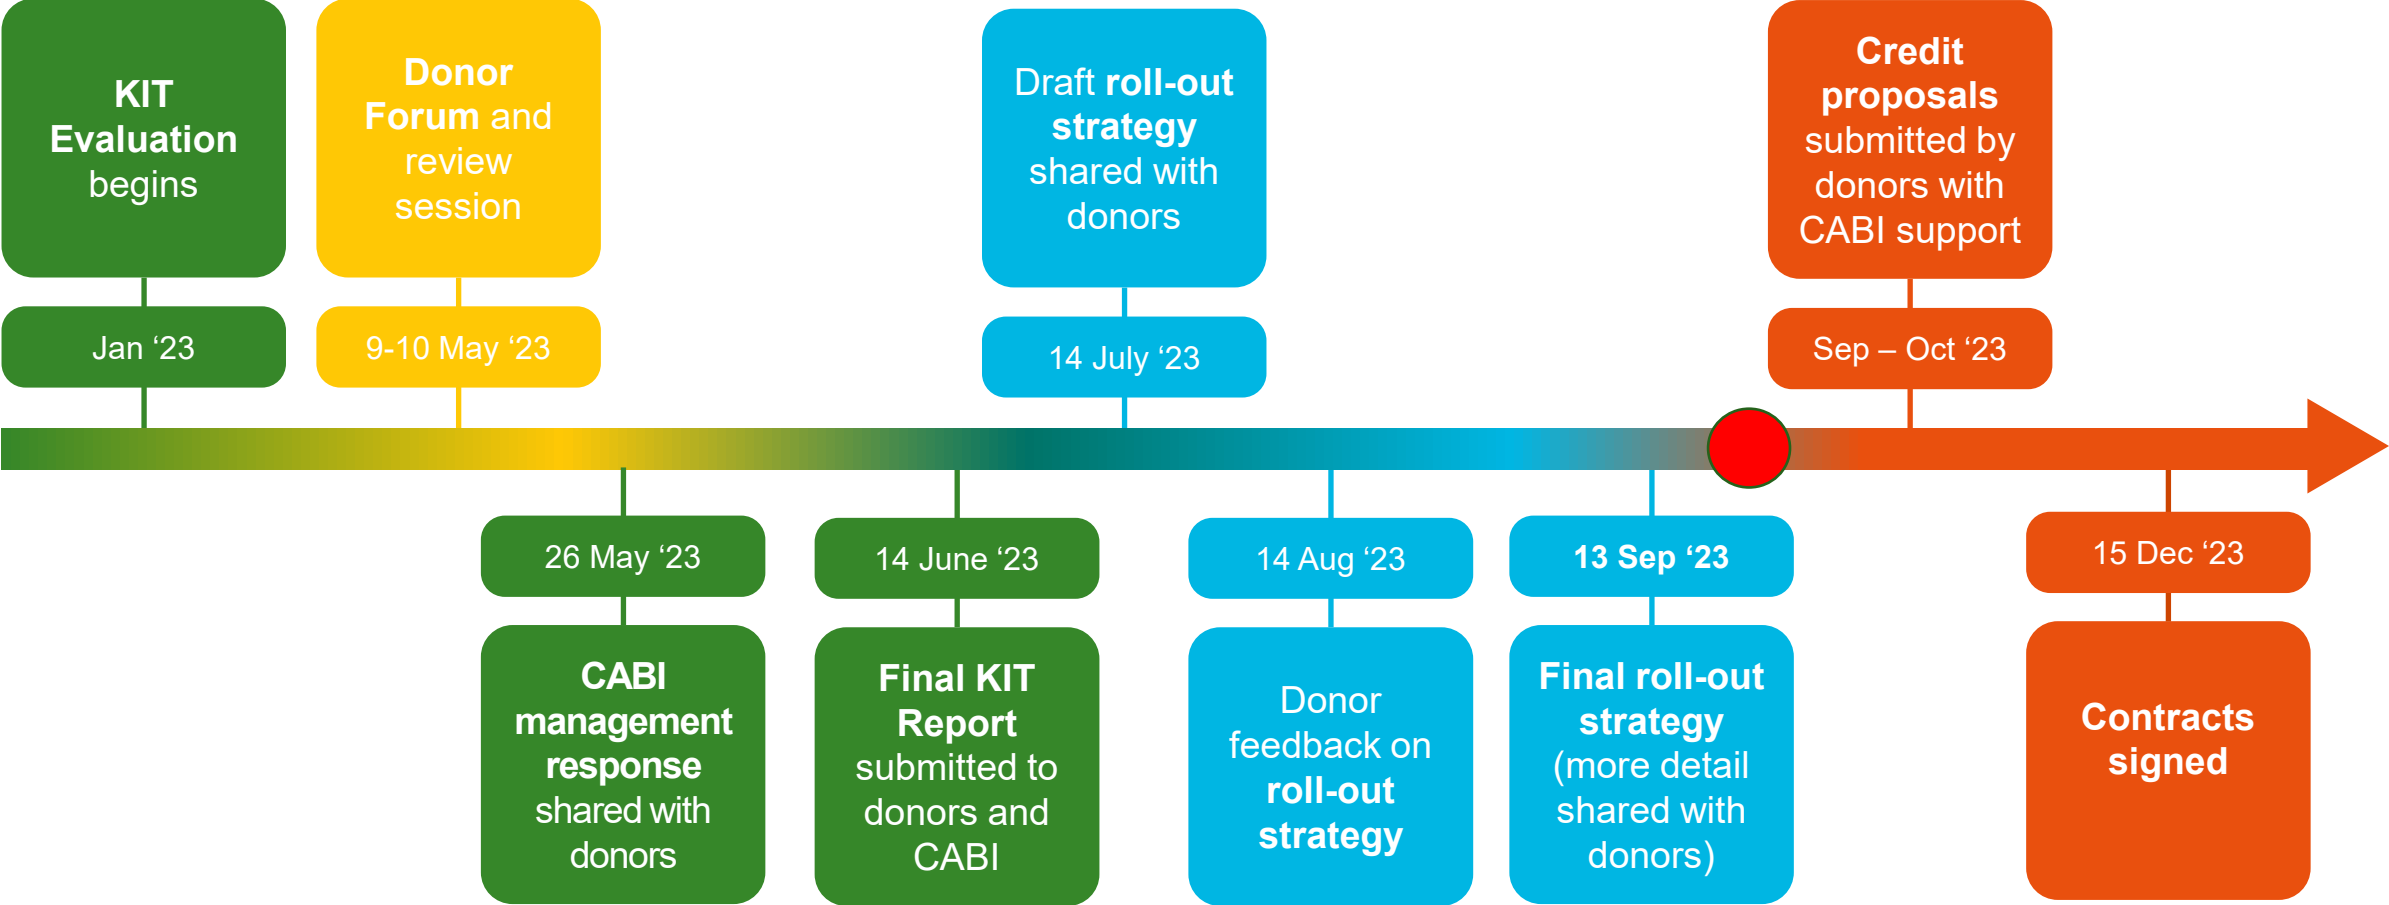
KIT Evaluation begins

Jan ‘23

Donor Forum and review session

9-10 May ‘23

Draft roll-out strategy shared with donors

14 July ‘23

Credit proposals submitted by donors with CABI support

Sep – Oct ‘23

26 May ‘23

CABI management response shared with donors

14 June ‘23

Final KIT Report submitted to donors and CABI

14 Aug ‘23

Donor feedback on roll-out strategy

13 Sep ‘23

Final roll-out strategy (more detail shared with donors)

15 Dec ‘23

Contracts signed